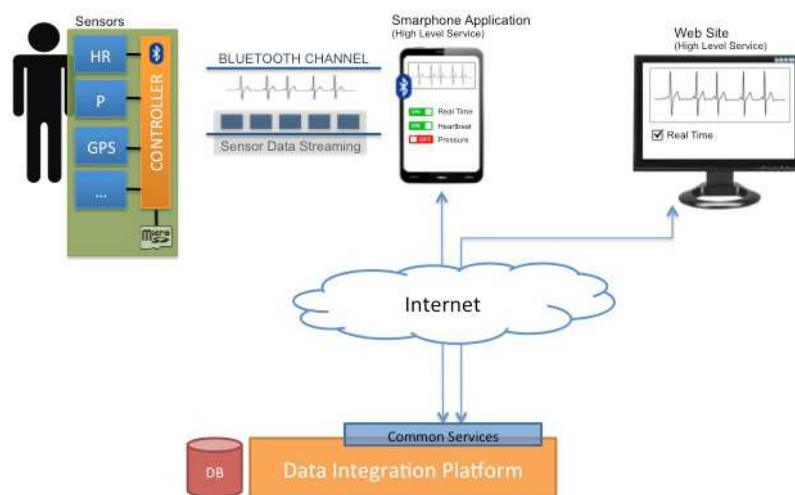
Sensors

HR

P

GPS

...

CONTROLLER

micro SD

BLUETOOTH CHANNEL

Sensor Data Streaming

Smarphone Application
(High Level Service)

ON Real Time

ON Heartbeat

OFF Pressure

Web Site
(High Level Service)

Real Time

Internet

Common Services

DB

Data Integration Platform